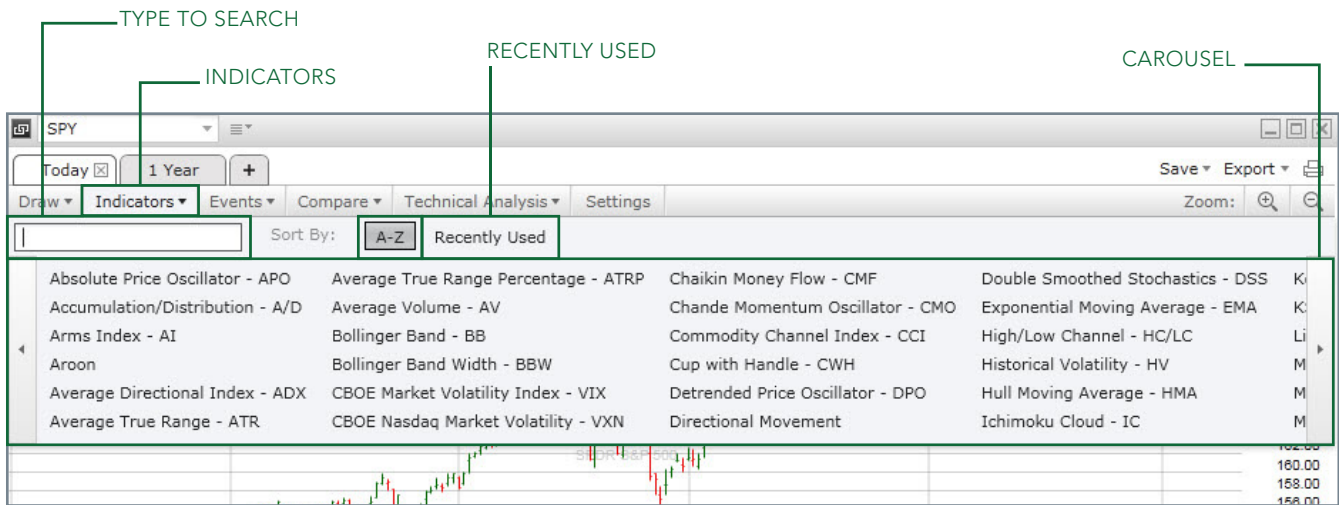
TYPE TO SEARCH

INDICATORS

RECENTLY USED

CAROUSEL

SPY

Today 1 Year +

Save ▾ Export ▾

Draw ▾ Indicators ▾ Events ▾ Compare ▾ Technical Analysis ▾ Settings

Zoom:

Sort By: A-Z Recently Used

Absolute Price Oscillator - APO
Accumulation/Distribution - A/D
Arms Index - AI
Aroon
Average Directional Index - ADX
Average True Range - ATR

Average True Range Percentage - ATRP
Average Volume - AV
Bollinger Band - BB
Bollinger Band Width - BBW
CBOE Market Volatility Index - VIX
CBOE Nasdaq Market Volatility - VXN

Chaikin Money Flow - CMF
Chande Momentum Oscillator - CMO
Commodity Channel Index - CCI
Cup with Handle - CWH
Detrended Price Oscillator - DPO
Directional Movement

Double Smoothed Stochastics - DSS
Exponential Moving Average - EMA
High/Low Channel - HC/LC
Historical Volatility - HV
Hull Moving Average - HMA
Ichimoku Cloud - IC

K
K
Li
M
M
M

SPDR S&P 500

160.00
158.00
156.00